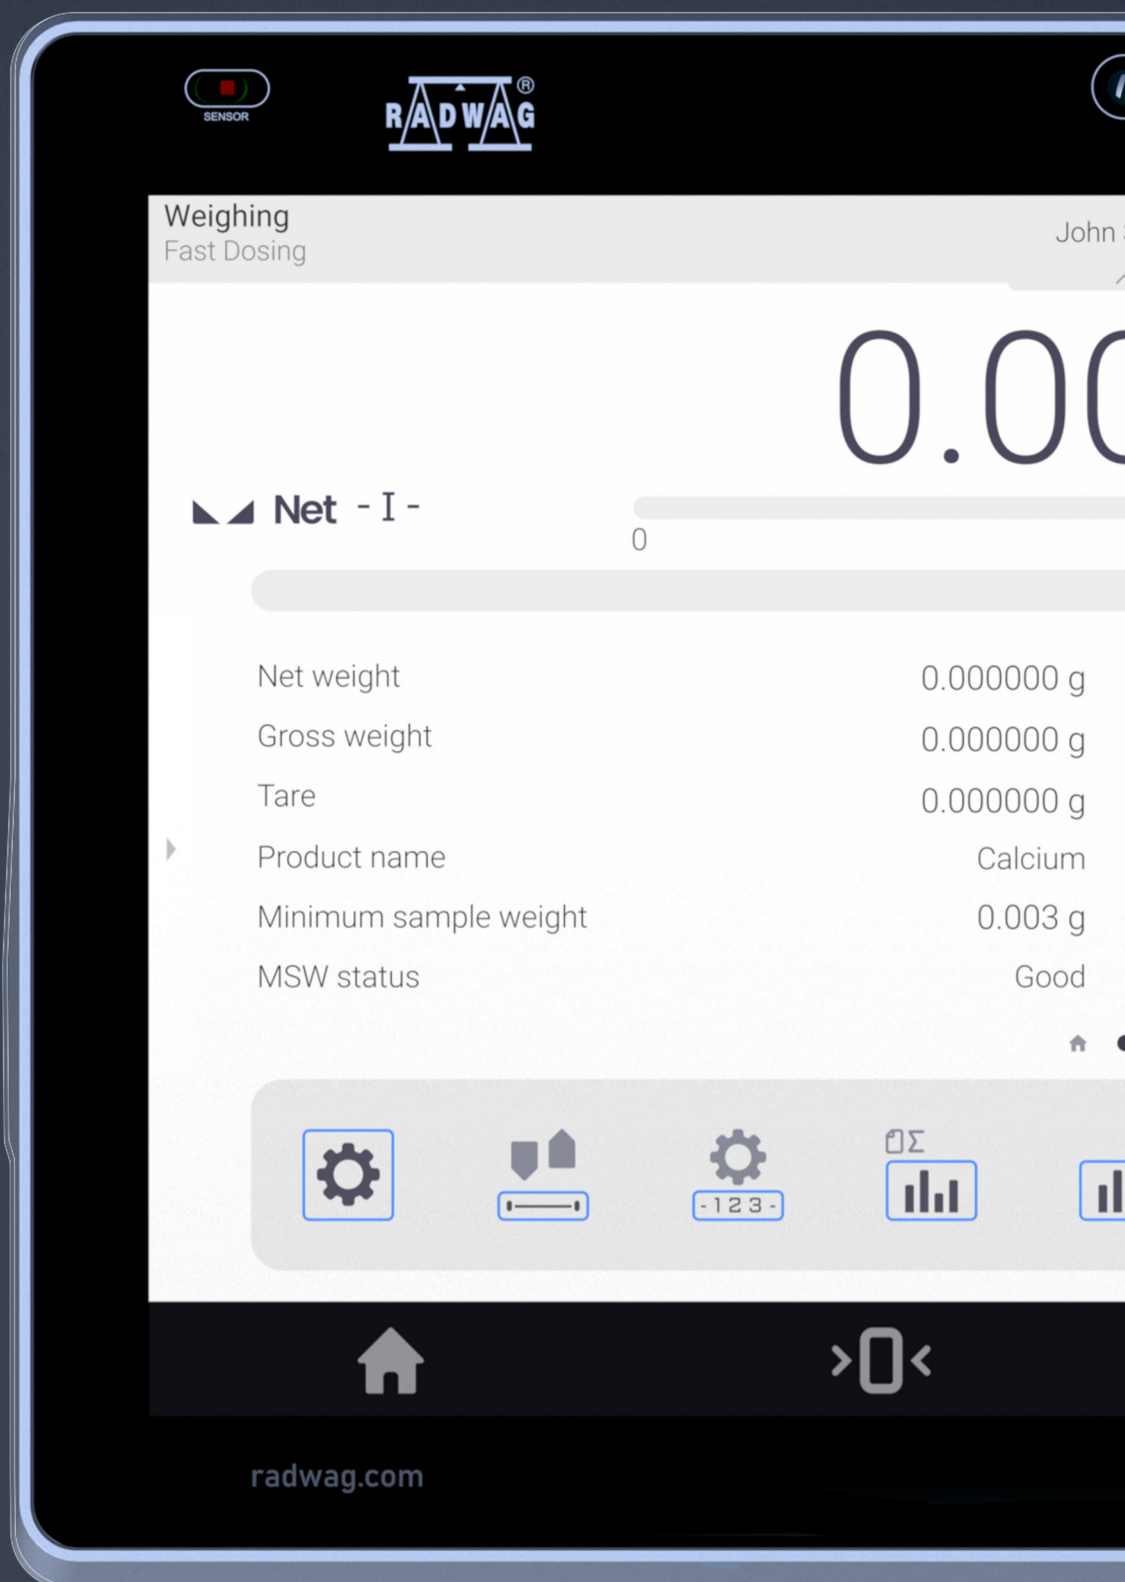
SENSOR

RADWAG®

Weighing
Fast Dosing

John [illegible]

0.00

Net - I -

0

| | |
|---|---|
| Net weight | 0.000000 g |
| Gross weight | 0.000000 g |
| Tare | 0.000000 g |
| Product name | Calcium |
| Minimum sample weight | 0.003 g |
| MSW status | Good |

-123-

>0<

radwag.com